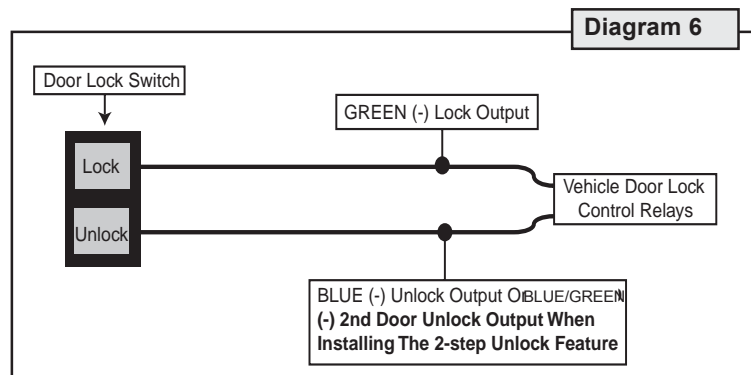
Diagram 6

Door Lock Switch

Lock

Unlock

GREEN (-) Lock Output

Vehicle Door Lock Control Relays

BLUE (-) Unlock Output OrBLUE/GREEN
(-) 2nd Door Unlock Output When Installing The 2-step Unlock Feature